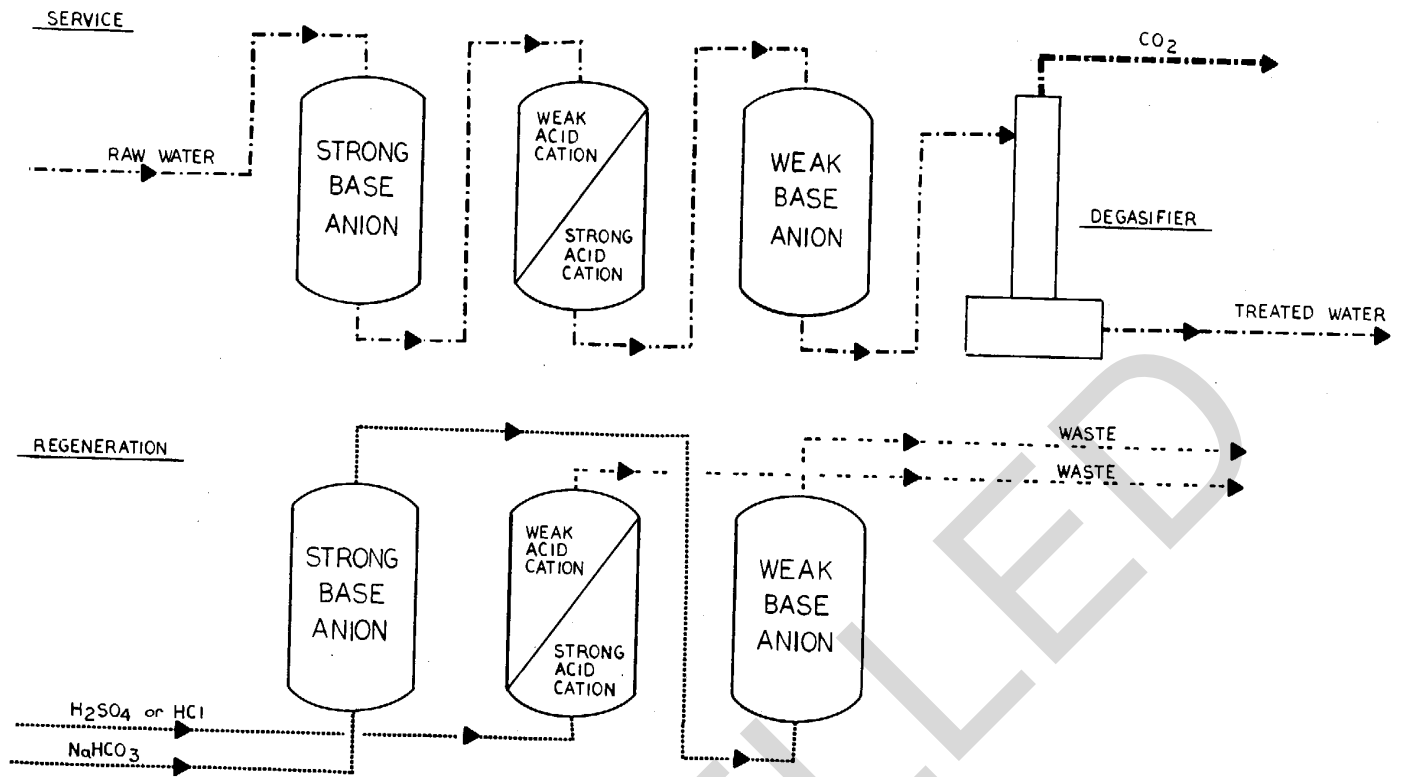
SERVICE

RAW WATER

STRONG BASE ANION

WEAK ACID CATION

STRONG ACID CATION

WEAK BASE ANION

$CO_2$

DEGASIFIER

TREATED WATER

REGENERATION

STRONG BASE ANION

WEAK ACID CATION

STRONG ACID CATION

WEAK BASE ANION

WASTE

WASTE

$H_2SO_4$ or HCl

$NaHCO_3$

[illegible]